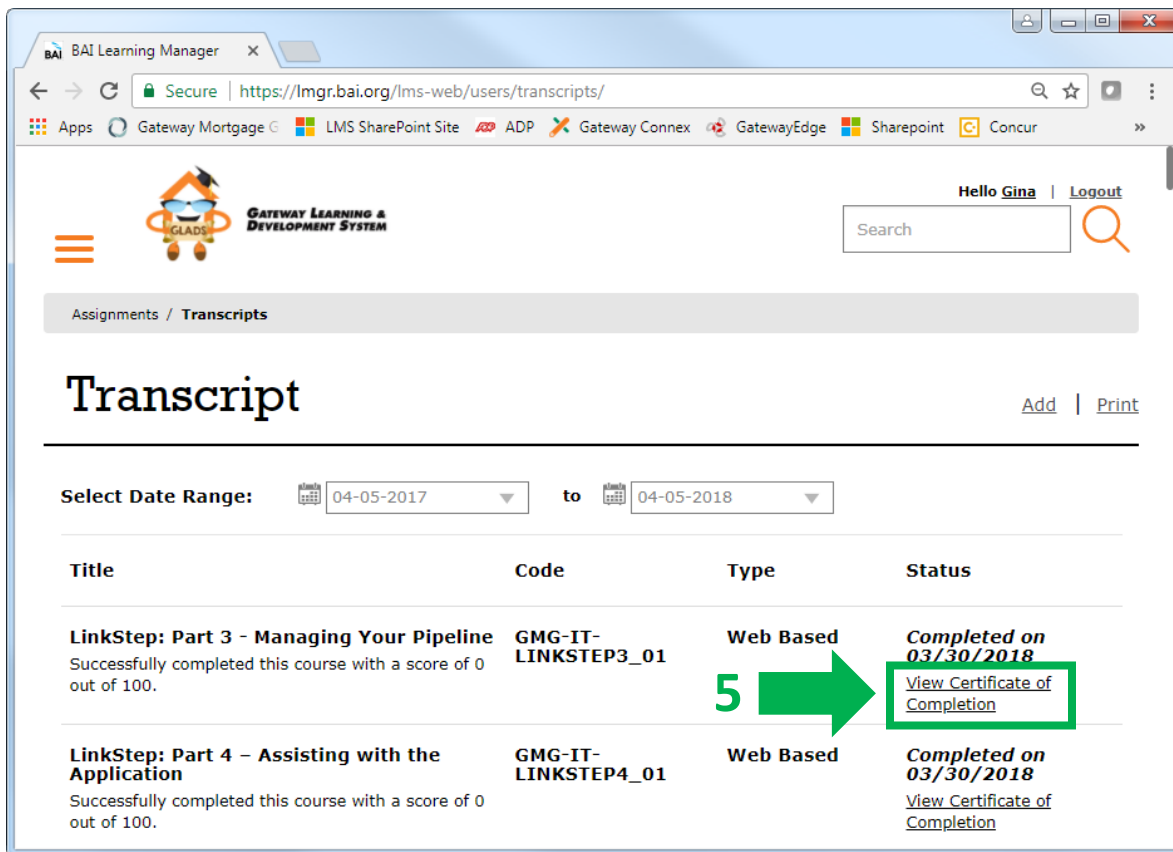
BAI Learning Manager

Secure | https://lmgr.bai.org/lms-web/users/transcripts/

Apps Gateway Mortgage G LMS SharePoint Site ADP Gateway Connex GatewayEdge Sharepoint Concur »

GLADS
GATEWAY LEARNING & DEVELOPMENT SYSTEM

Hello Gina | Logout

Search

Assignments / Transcripts

Transcript

Add | Print

Select Date Range: 04-05-2017 to 04-05-2018

| Title | Code | Type | Status |
|---|---|---|---|
| LinkStep: Part 3 - Managing Your Pipeline<br>Successfully completed this course with a score of 0 out of 100. | GMG-IT-LINKSTEP3_01 | Web Based | Completed on 03/30/2018<br>View Certificate of Completion |
| LinkStep: Part 4 – Assisting with the Application<br>Successfully completed this course with a score of 0 out of 100. | GMG-IT-LINKSTEP4_01 | Web Based | Completed on 03/30/2018<br>View Certificate of Completion |

5